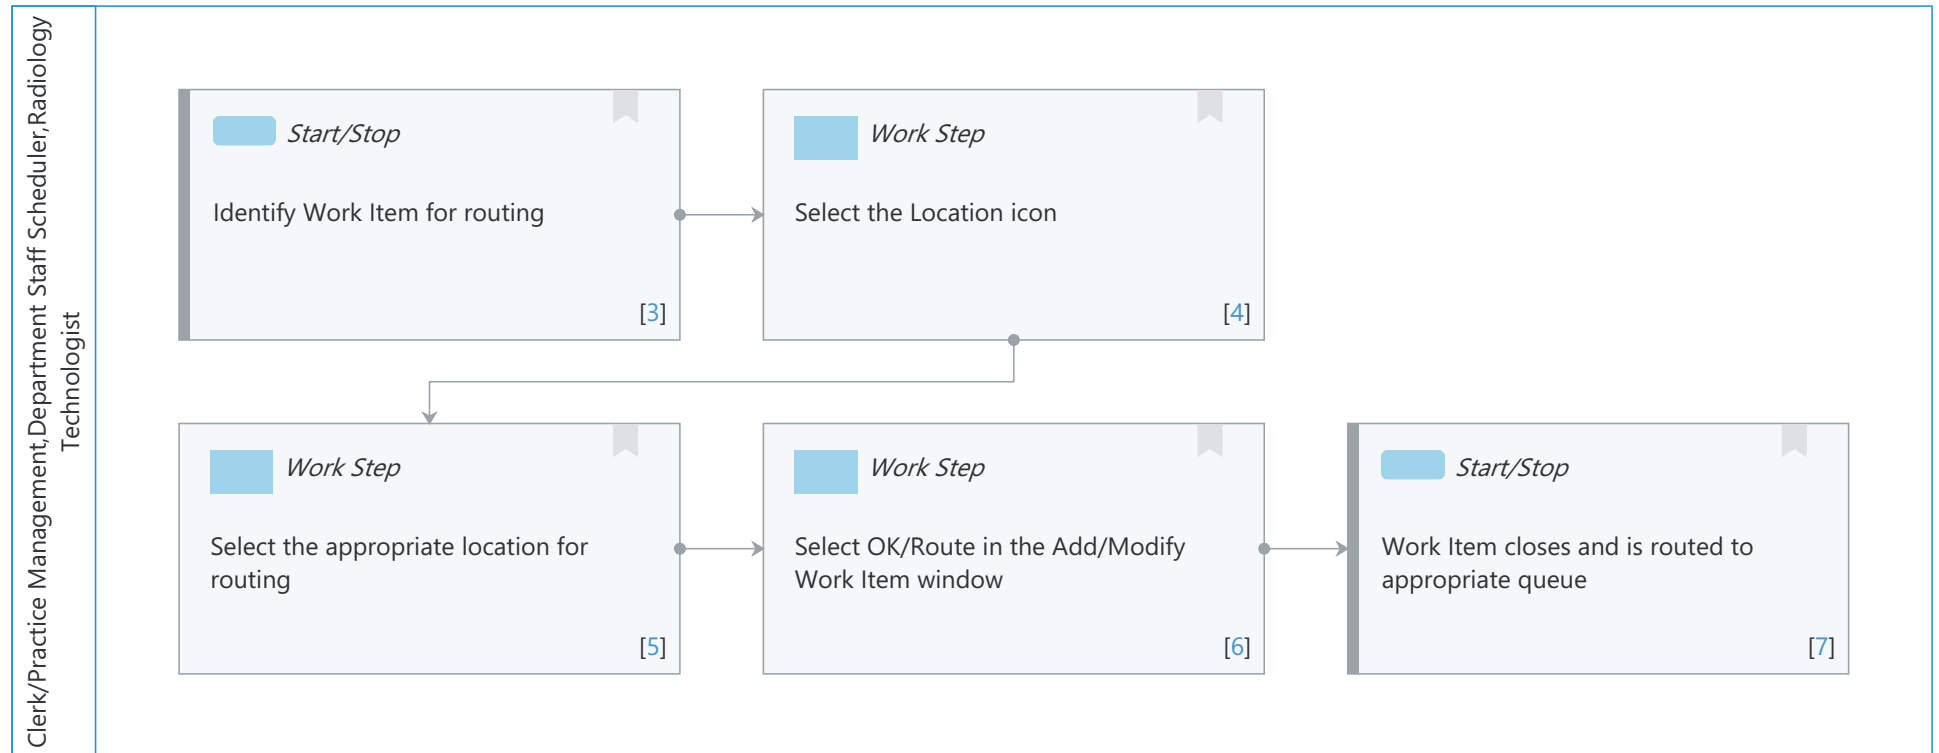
Clerk/Practice Management,Department Staff Scheduler,Radiology Technologist

Start/Stop

Identify Work Item for routing

[3]

Work Step

Select the Location icon

[4]

Work Step

Select the appropriate location for routing

[5]

Work Step

Select OK/Route in the Add/Modify Work Item window

[6]

Start/Stop

Work Item closes and is routed to appropriate queue

[7]